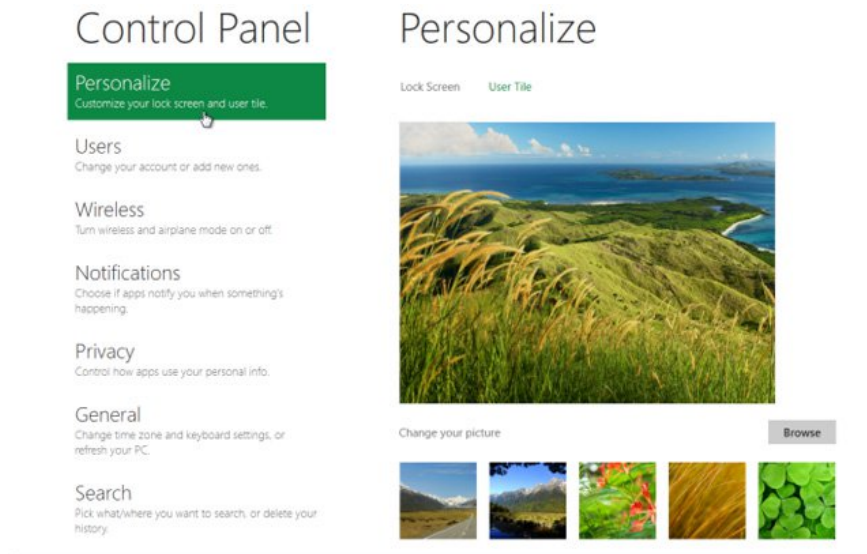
Control Panel

Personalize
Customize your lock screen and user tile.

Users
Change your account or add new ones.

Wireless
Turn wireless and airplane mode on or off.

Notifications
Choose if apps notify you when something's happening.

Privacy
Control how apps use your personal info.

General
Change time zone and keyboard settings, or refresh your PC.

Search
Pick what/where you want to search, or delete your history.

Personalize

Lock Screen User Tile

Change your picture

Browse